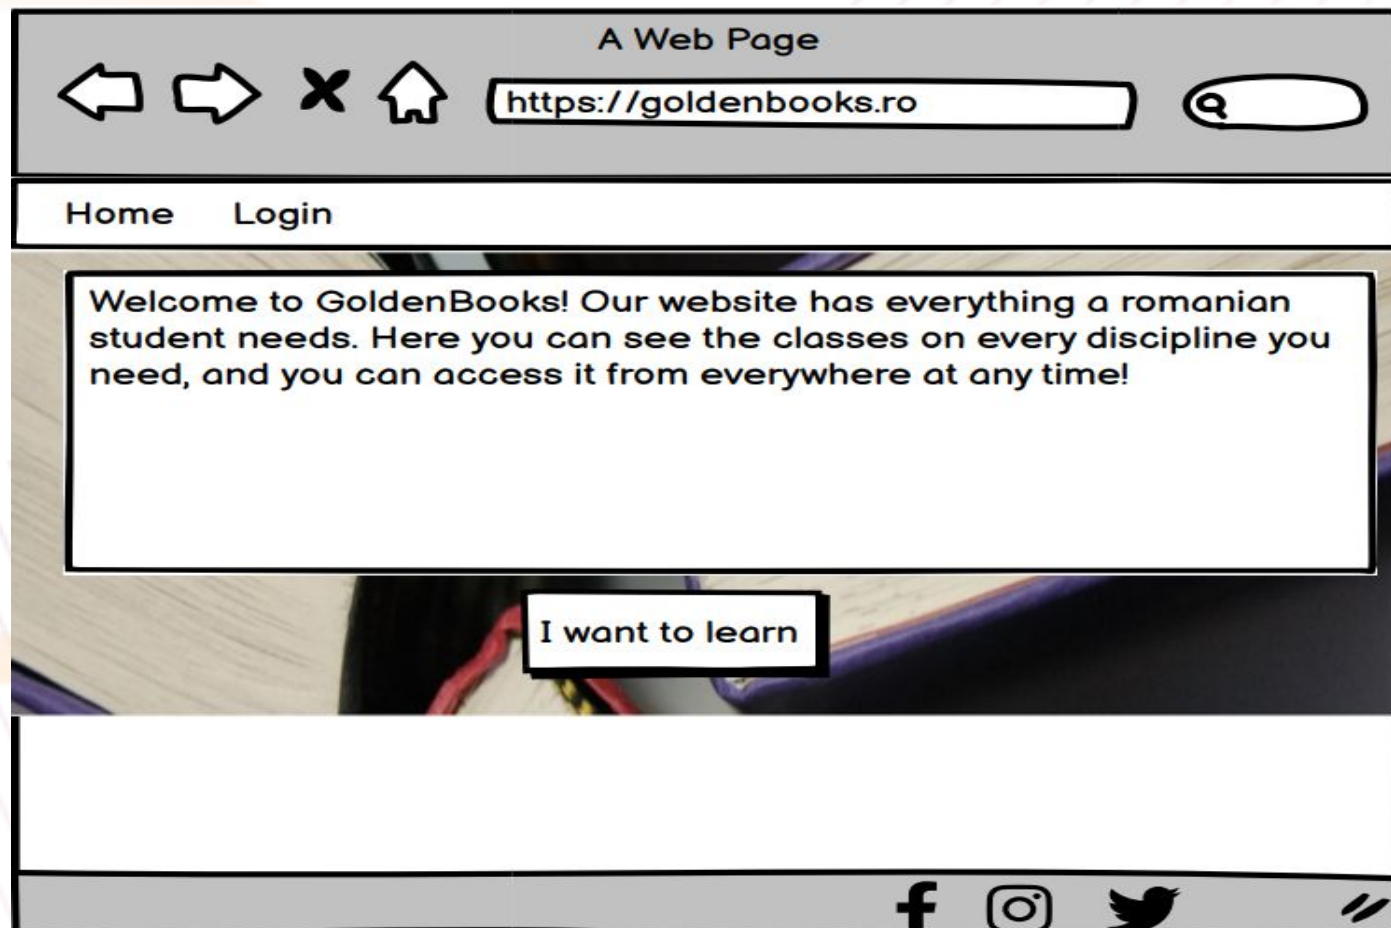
A Web Page

https://goldenbooks.ro

Home Login

Welcome to GoldenBooks! Our website has everything a romanian student needs. Here you can see the classes on every discipline you need, and you can access it from everywhere at any time!

I want to learn